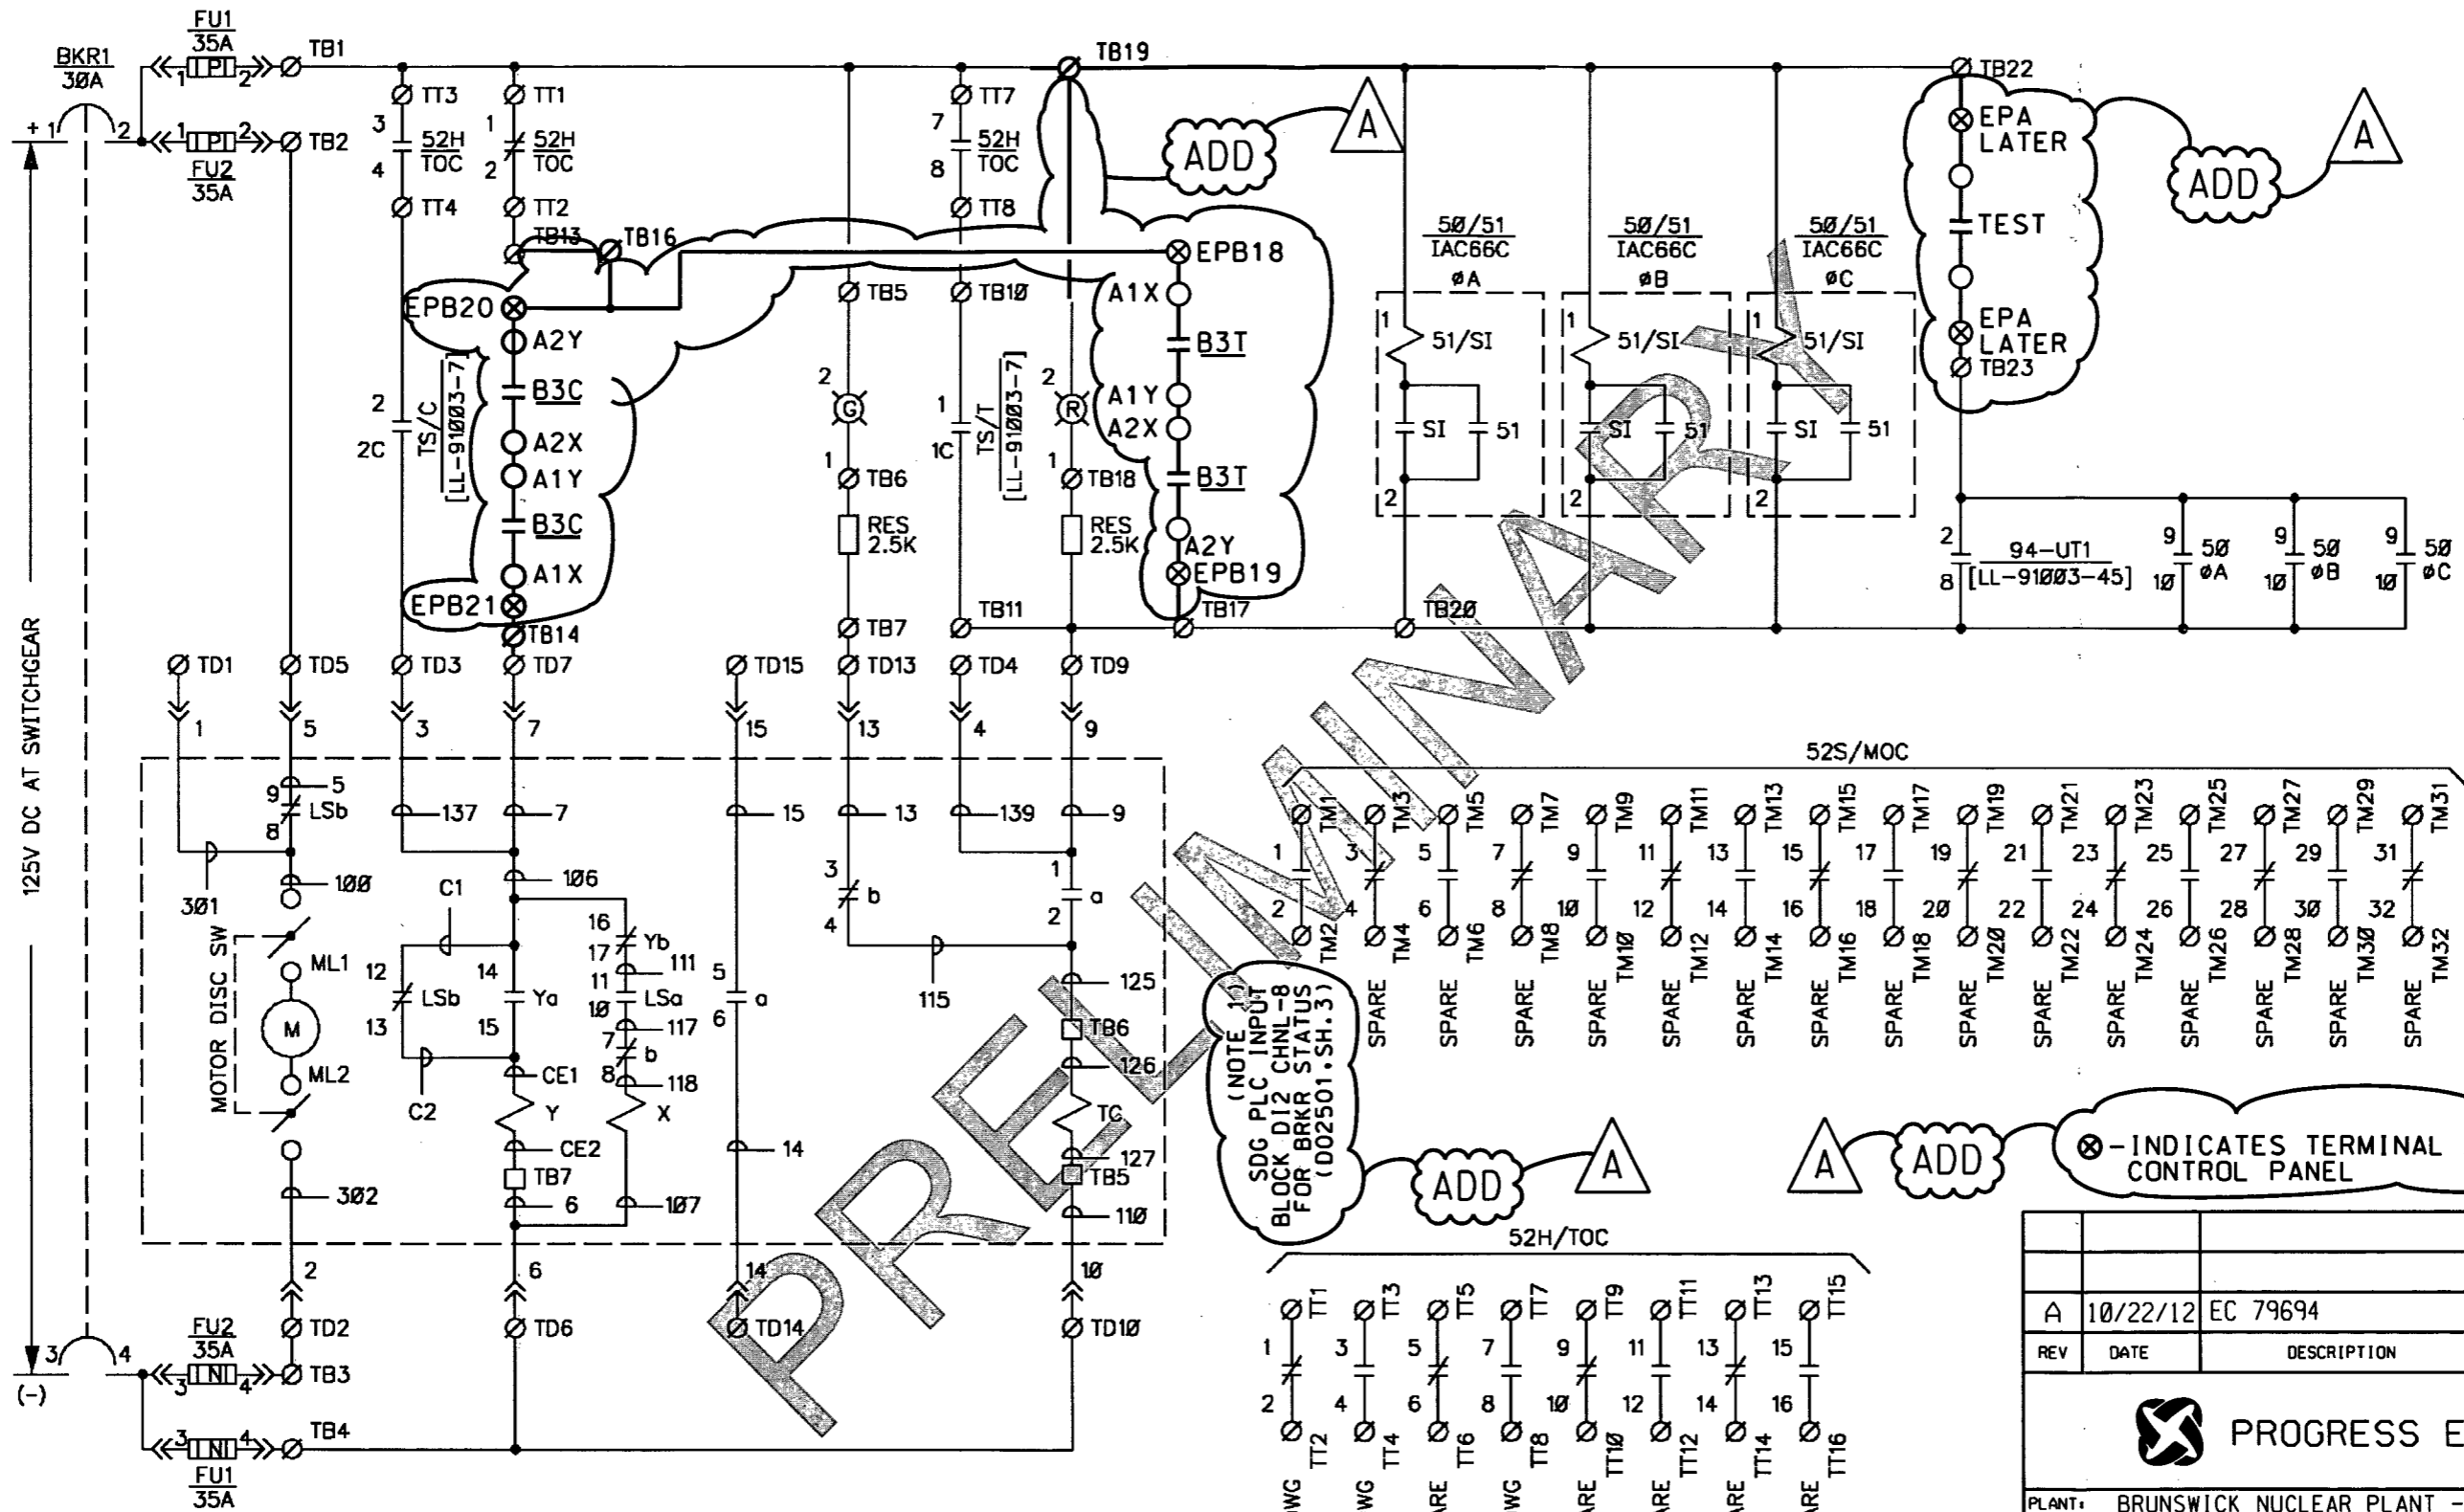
FU1
35A
BKR1
30A
TB1
TB2
FU2
35A
+ 1
2
125V DC AT SWITCHGEAR
TT3
TT1
52H TOC
52H TOC
TT4
TT2
TB13
TB16
TT7
52H TOC
TT8
TB19
ADD
A
EPB18
EPB20
A2Y
B3C
A2X
A1Y
B3C
A1X
EPB21
TB14
TS/C [LL-91003-7]
2C
TB5
TB10
G
TB6
RES 2.5K
TB7
TS/T [LL-91003-7]
1C
R
TB18
RES 2.5K
TB11
A1X
B3T
A1Y
A2X
B3T
A2Y
EPB19
TB17
50/51 IAC66C ØA
50/51 IAC66C ØB
50/51 IAC66C ØC
51/SI
SI
51
TB20
TB22
EPA LATER
TEST
EPA LATER
TB23
ADD
A
94-UT1 [LL-91003-45]
50 ØA
50 ØB
50 ØC
TD1
TD5
TD3
TD7
TD15
TD13
TD4
TD9
1
5
3
7
15
13
4
9
5
LSb
137
7
15
13
139
9
301
100
106
MOTOR DISC SW
ML1
M
ML2
C1
LSb
C2
Ya
CE1
Y
CE2
TB7
6
Yb
111
LSa
117
b
118
X
107
a
b
115
a
125
TB6
126
TC
127
TB5
110
302
14
2
6
14
10
TD2
TD6
TD14
TD10
FU2
35A
TB3
TB4
FU1
35A
(-)
3
4
(NOTE 1)
SDG PLC INPUT
BLOCK DI2 CHNL-8
FOR BRKR STATUS
(D02501.SH.3)
ADD
A
52S/MOC
TM1
TM3
TM5
TM7
TM9
TM11
TM13
TM15
TM17
TM19
TM21
TM23
TM25
TM27
TM29
TM31
TM2
TM4
TM6
TM8
TM10
TM12
TM14
TM16
TM18
TM20
TM22
TM24
TM26
TM28
TM30
TM32
SPARE
A
ADD
⊗-INDICATES TERMINAL CONTROL PANEL
52H/TOC
TT1
TT3
TT5
TT7
TT9
TT11
TT13
TT15
TT2
TT4
TT6
TT8
TT10
TT12
TT14
TT16
PRELIMINARY
A
10/22/12
EC 79694
REV
DATE
DESCRIPTION
PROGRESS E
PLANT:
BRUNSWICK NUCLEAR PLANT